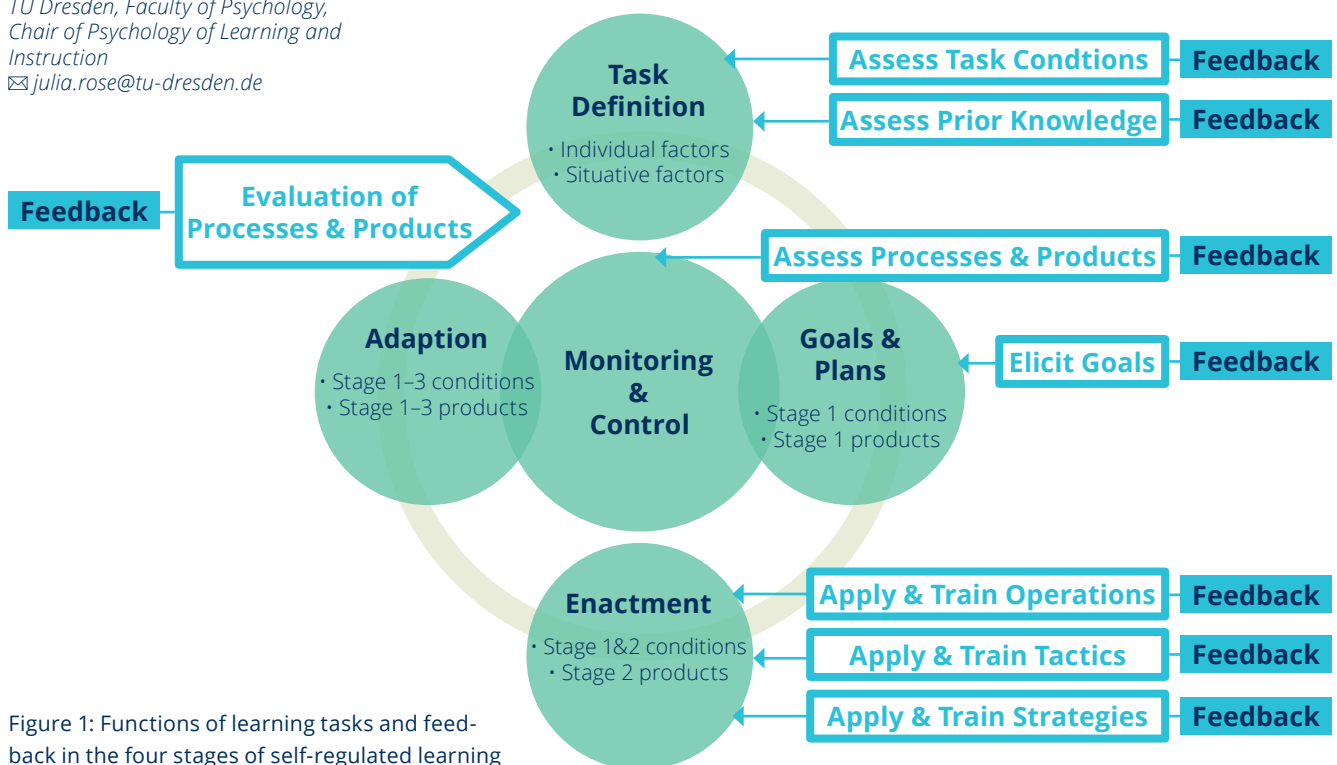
TU Dresden, Faculty of Psychology, Chair of Psychology of Learning and Instruction
✉ julia.rose@tu-dresden.de

Task Definition
• Individual factors
• Situative factors

Assess Task Condtions
Feedback
Assess Prior Knowledge
Feedback

Feedback
Evaluation of Processes & Products

Assess Processes & Products
Feedback

Adaption
• Stage 1–3 conditions
• Stage 1–3 products

Monitoring & Control

Goals & Plans
• Stage 1 conditions
• Stage 1 products

Elicit Goals
Feedback

Enactment
• Stage 1&2 conditions
• Stage 2 products

Apply & Train Operations
Feedback
Apply & Train Tactics
Feedback
Apply & Train Strategies
Feedback

Figure 1: Functions of learning tasks and feedback in the four stages of self-regulated learning